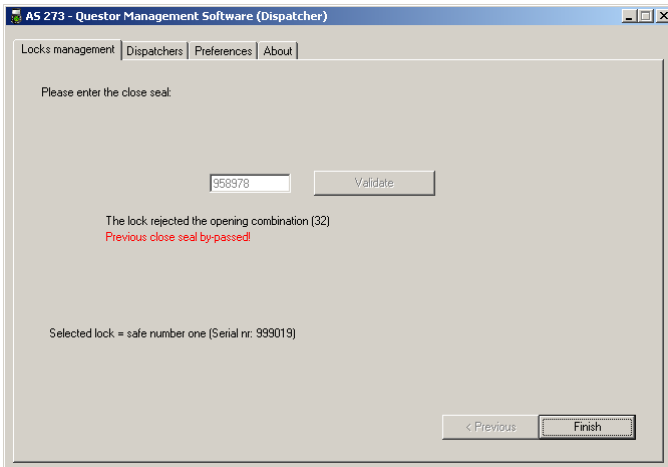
AS 273 - Questor Management Software (Dispatcher)

Locks management | Dispatchers | Preferences | About

Please enter the close seal:

958978

Validate

The lock rejected the opening combination (32)

Previous close seal by-passed!

Selected lock = safe number one (Serial nr: 999019)

< Previous

Finish